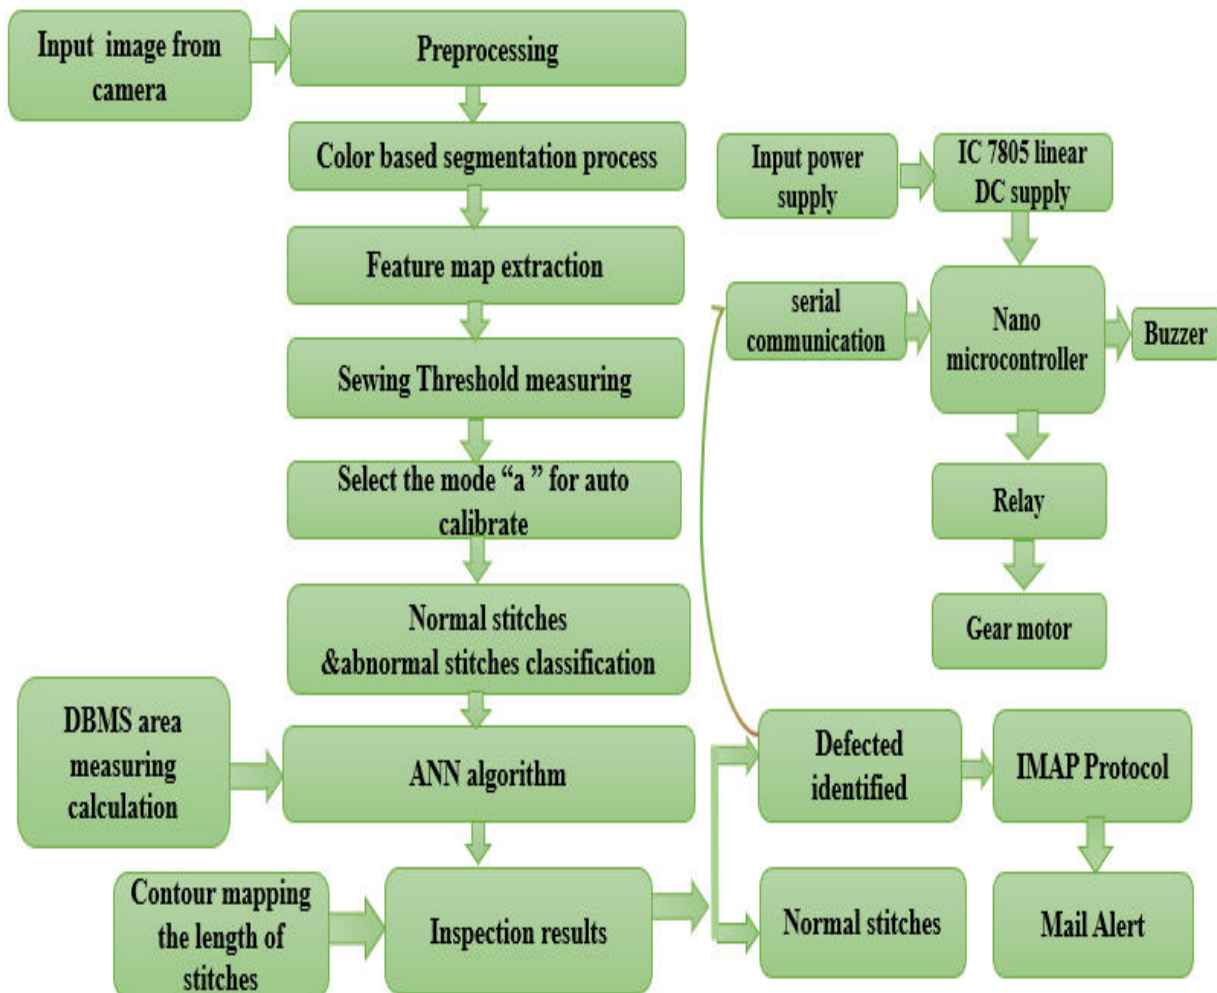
Input image from camera

Preprocessing

Color based segmentation process

Feature map extraction

Sewing Threshold measuring

Select the mode “a ” for auto calibrate

Normal stitches &abnormal stitches classification

DBMS area measuring calculation

ANN algorithm

Contour mapping the length of stitches

Inspection results

Input power supply

IC 7805 linear DC supply

serial communication

Nano microcontroller

Buzzer

Relay

Gear motor

Defected identified

IMAP Protocol

Normal stitches

Mail Alert